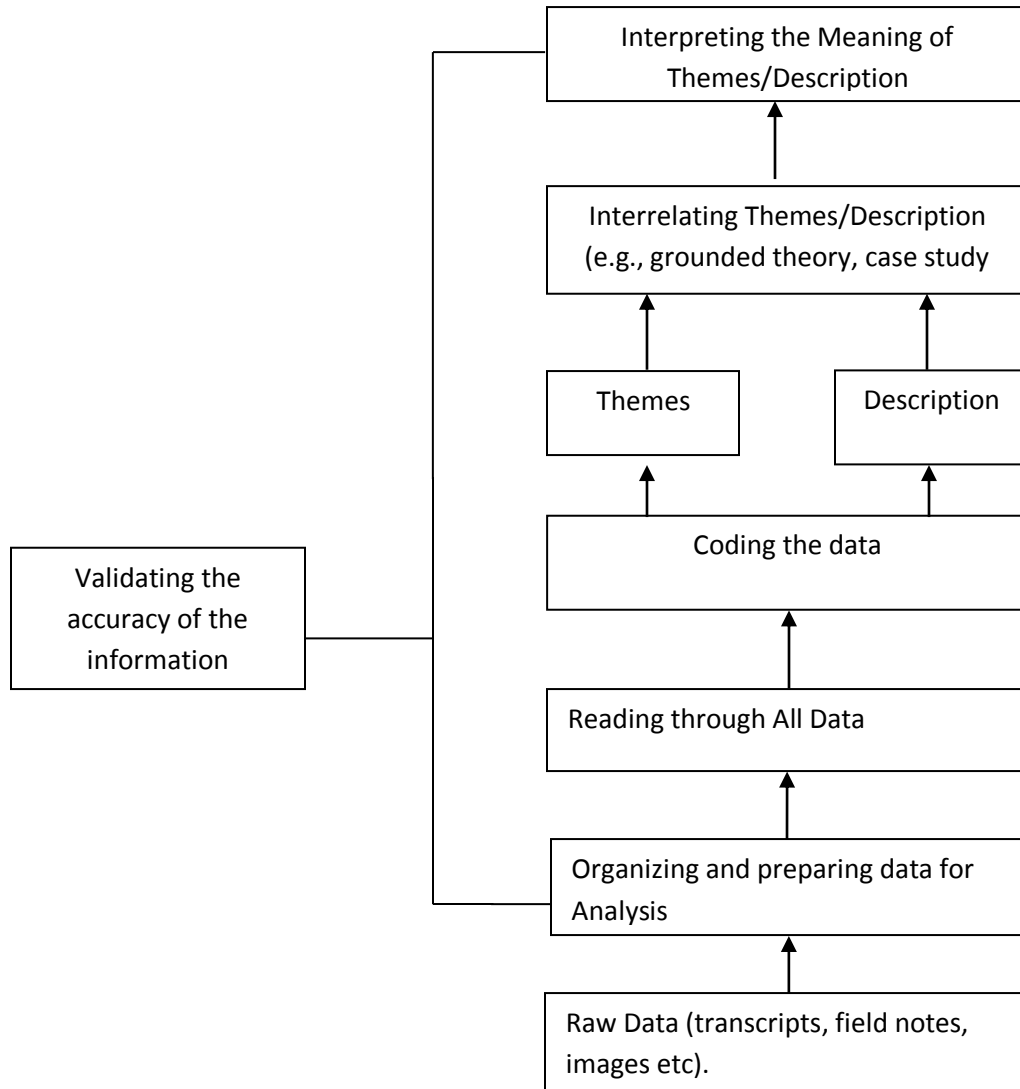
Interpreting the Meaning of Themes/Description

Interrelating Themes/Description (e.g., grounded theory, case study

Themes

Description

Coding the data

Validating the accuracy of the information

Reading through All Data

Organizing and preparing data for Analysis

Raw Data (transcripts, field notes, images etc).